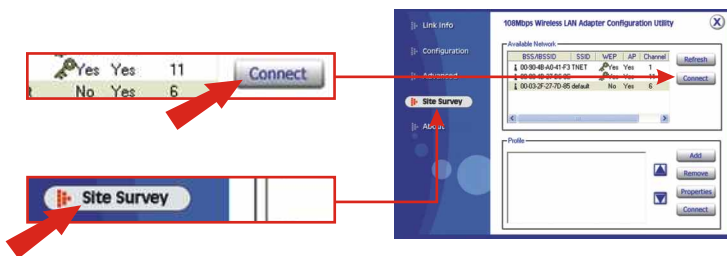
Yes Yes 11
No Yes 6
Connect

Site Survey

Link Info
Configuration
Advanced
Site Survey
About

108Mbps Wireless LAN Adapter Configuration Utility

Available Network

| BSS/IBSSID | SSID | WEP | AP | Channel |
|---|---|---|---|---|
| 00-90-4B-A0-41-F3 | TNET | Yes | Yes | 1 |
| 00-90-4B-27-D0-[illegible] | | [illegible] | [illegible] | 11 |
| 00-03-2F-27-7D-85 | default | No | Yes | 6 |

Refresh
Connect

Profile
Add
Remove
Properties
Connect